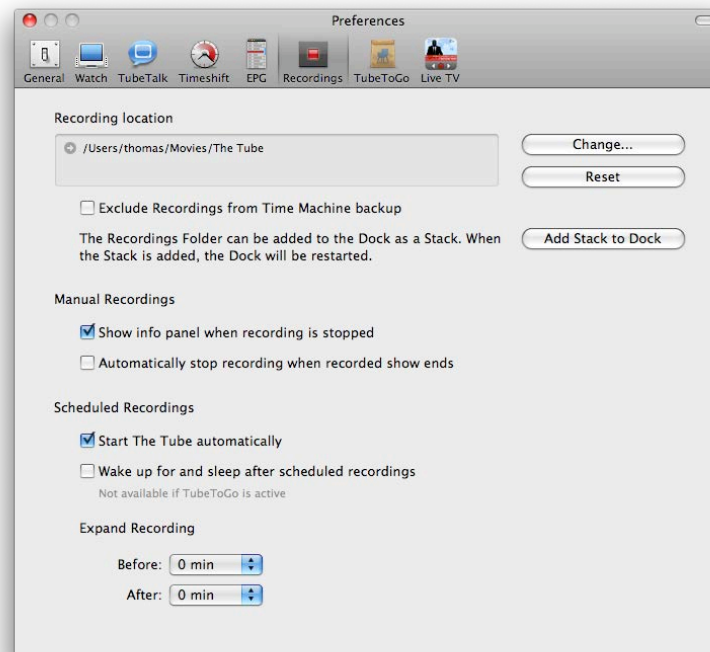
Preferences

General Watch TubeTalk Timeshift EPG Recordings TubeToGo Live TV

Recording location

/Users/thomas/Movies/The Tube

Change...

Reset

Exclude Recordings from Time Machine backup

The Recordings Folder can be added to the Dock as a Stack. When the Stack is added, the Dock will be restarted.

Add Stack to Dock

Manual Recordings

Show info panel when recording is stopped

Automatically stop recording when recorded show ends

Scheduled Recordings

Start The Tube automatically

Wake up for and sleep after scheduled recordings

Not available if TubeToGo is active

Expand Recording

Before: 0 min

After: 0 min